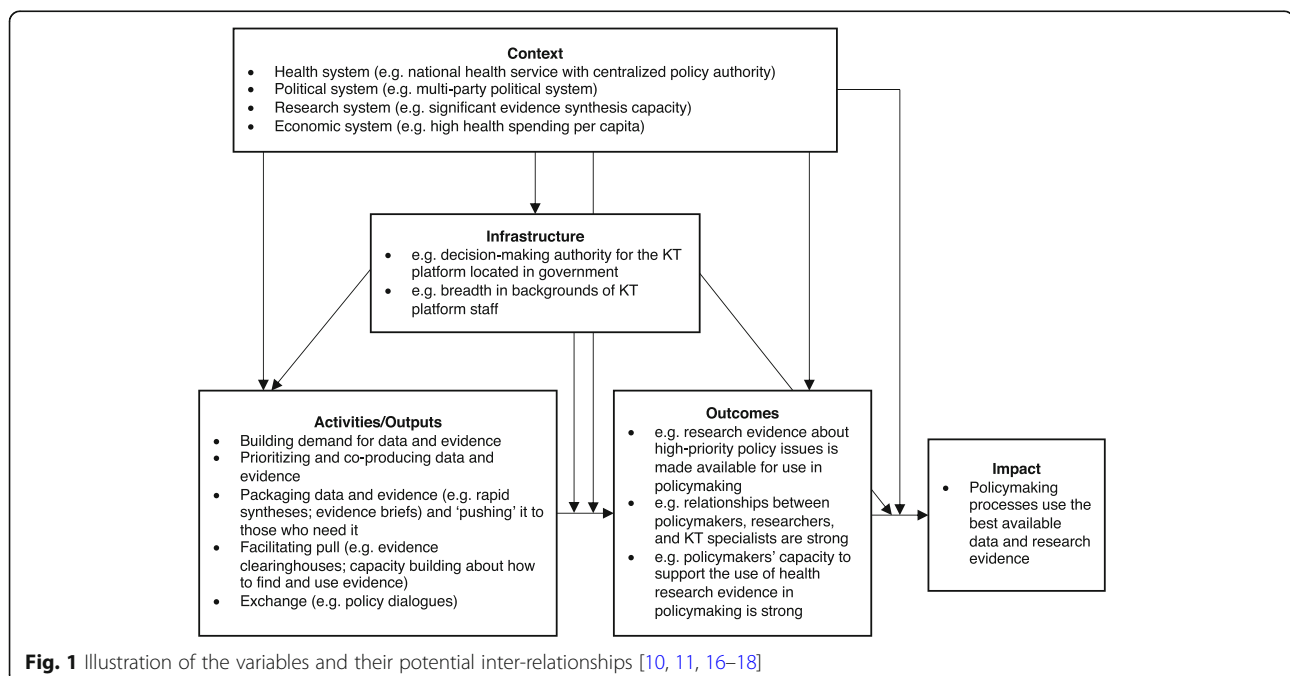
Context

- Health system (e.g. national health service with centralized policy authority)
- Political system (e.g. multi-party political system)
- Research system (e.g. significant evidence synthesis capacity)
- Economic system (e.g. high health spending per capita)

Infrastructure

- e.g. decision-making authority for the KT platform located in government
- e.g. breadth in backgrounds of KT platform staff

Activities/Outputs

- Building demand for data and evidence
- Prioritizing and co-producing data and evidence
- Packaging data and evidence (e.g. rapid syntheses; evidence briefs) and 'pushing' it to those who need it
- Facilitating pull (e.g. evidence clearinghouses; capacity building about how to find and use evidence)
- Exchange (e.g. policy dialogues)

Outcomes

- e.g. research evidence about high-priority policy issues is made available for use in policymaking
- e.g. relationships between policymakers, researchers, and KT specialists are strong
- e.g. policymakers' capacity to support the use of health research evidence in policymaking is strong

Impact

- Policymaking processes use the best available data and research evidence

Fig. 1 Illustration of the variables and their potential inter-relationships [10, 11, 16–18]